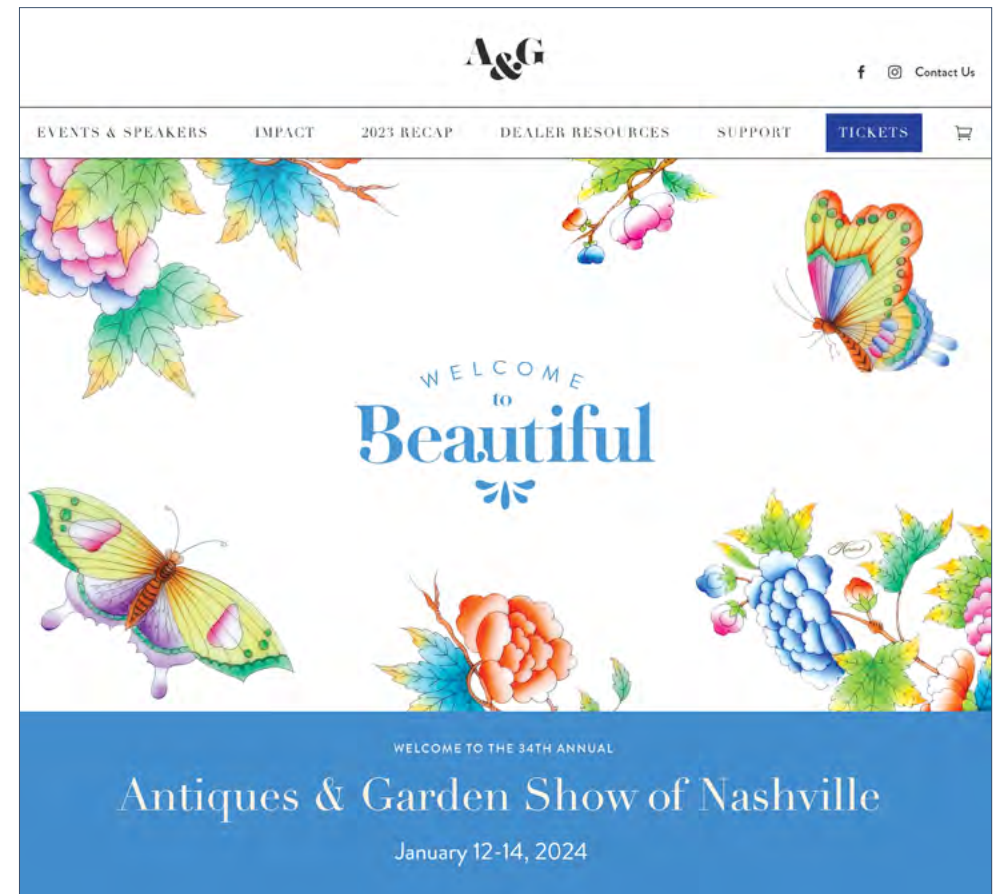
A&G

Contact Us

EVENTS & SPEAKERS IMPACT 2023 RECAP DEALER RESOURCES SUPPORT TICKETS

WELCOME to Beautiful

Herend

WELCOME TO THE 34TH ANNUAL

Antiques & Garden Show of Nashville

January 12-14, 2024